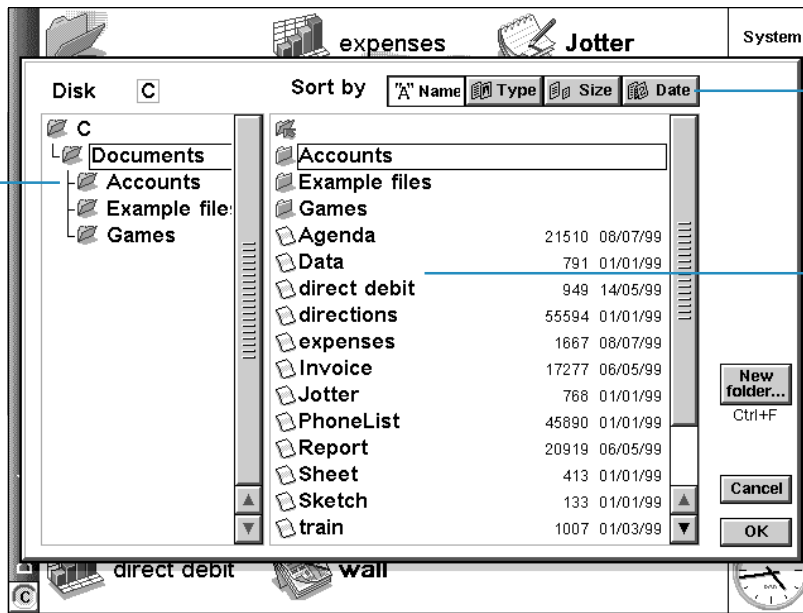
expenses
Jotter
System

Disk C
Sort by "A" Name Type Size Date

C
Documents
Accounts
Example file:
Games

Accounts
Example files
Games
| | | |
|---|---|---|
| Agenda | 21510 | 08/07/99 |
| Data | 791 | 01/01/99 |
| direct debit | 949 | 14/05/99 |
| directions | 55594 | 01/01/99 |
| expenses | 1667 | 08/07/99 |
| Invoice | 17277 | 06/05/99 |
| Jotter | 768 | 01/01/99 |
| PhoneList | 45890 | 01/01/99 |
| Report | 20919 | 06/05/99 |
| Sheet | 413 | 01/01/99 |
| Sketch | 133 | 01/01/99 |
| train | 1007 | 01/03/99 |

New folder...
Ctrl+F
Cancel
OK

direct debit
wall
C